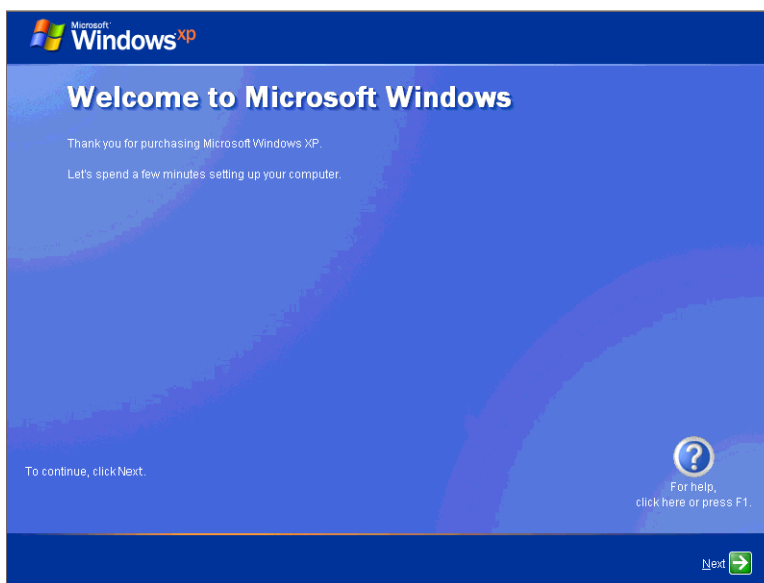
Microsoft Windows xp

Welcome to Microsoft Windows

Thank you for purchasing Microsoft Windows XP.

Let's spend a few minutes setting up your computer.

To continue, click Next.

?

For help, click here or press F1.

Next